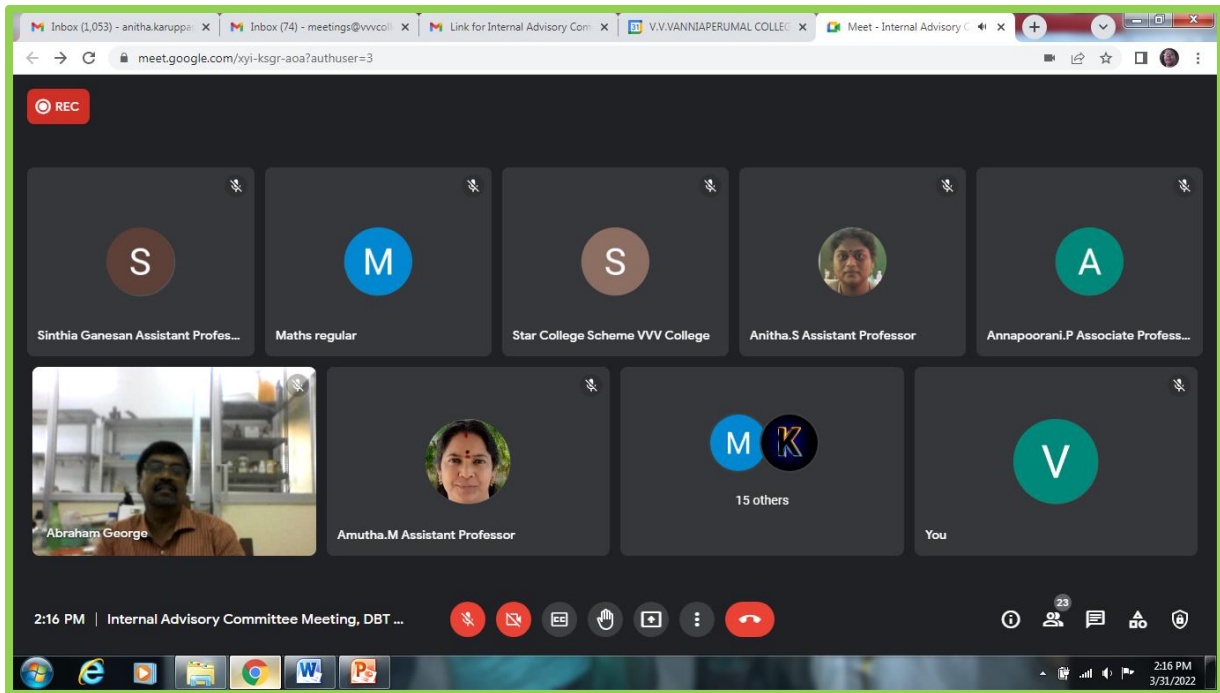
Inbox (1,053) - anitha.karuppa
Inbox (74) - meetings@vvvcoll
Link for Internal Advisory Com
V.V.VANNIAPERUMAL COLLEG
Meet - Internal Advisory C

meet.google.com/xyi-ksgr-aoa?authuser=3

REC

S
Sinthia Ganesan Assistant Profes...

M
Maths regular

S
Star College Scheme VVV College

Anitha.S Assistant Professor

A
Annapoorani.P Associate Profess...

Abraham George

Amutha.M Assistant Professor

M K
15 others

V
You

2:16 PM | Internal Advisory Committee Meeting, DBT ...

23

2:16 PM
3/31/2022